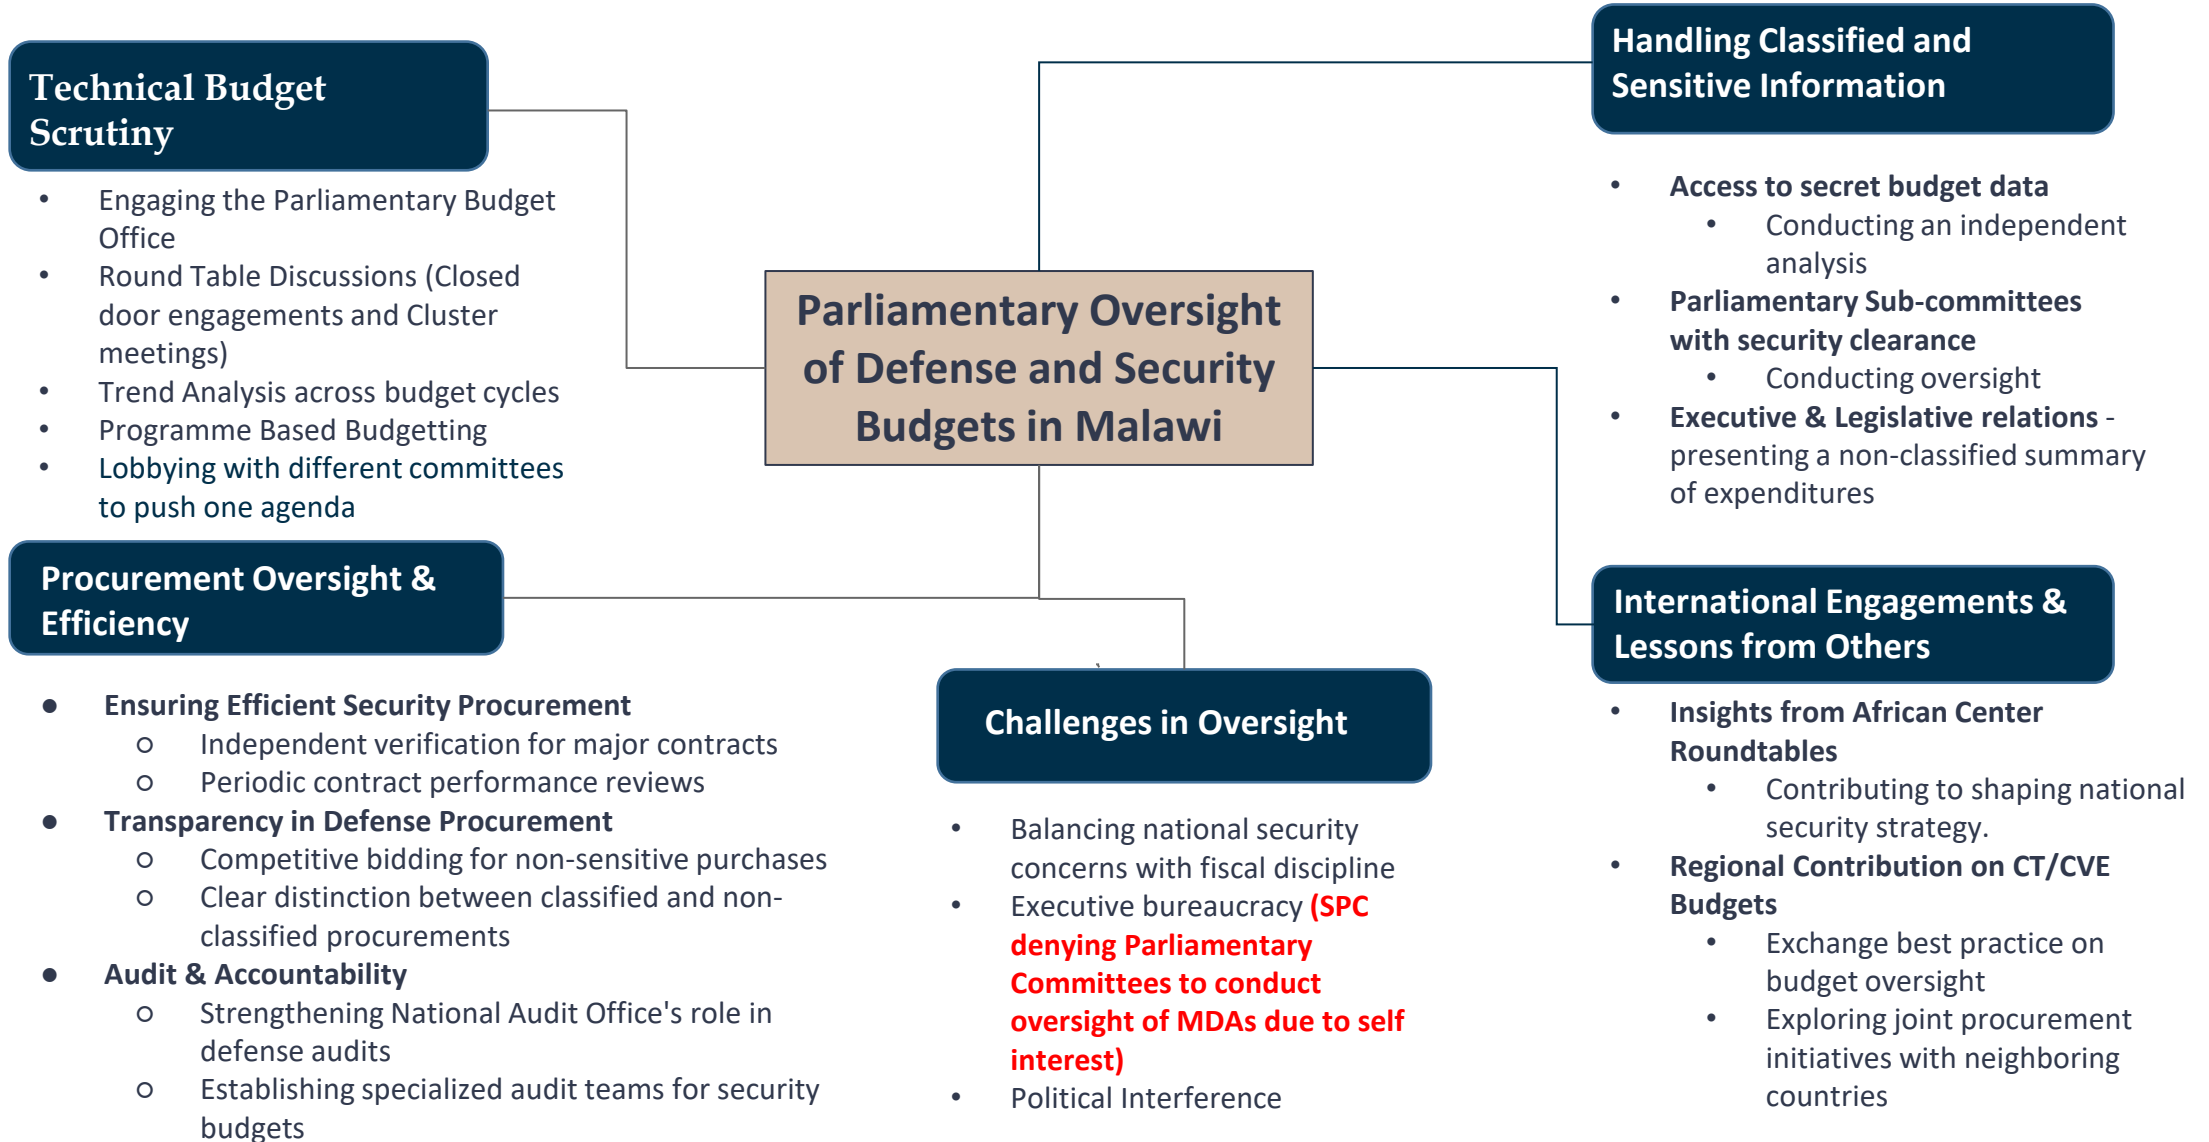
Technical Budget Scrutiny

- Engaging the Parliamentary Budget Office
- Round Table Discussions (Closed door engagements and Cluster meetings)
- Trend Analysis across budget cycles
- Programme Based Budgetting
- Lobbying with different committees to push one agenda

Parliamentary Oversight of Defense and Security Budgets in Malawi

Handling Classified and Sensitive Information

- Access to secret budget data
  - Conducting an independent analysis
- Parliamentary Sub-committees with security clearance
  - Conducting oversight
- Executive & Legislative relations - presenting a non-classified summary of expenditures

Procurement Oversight & Efficiency

- Ensuring Efficient Security Procurement
  - Independent verification for major contracts
  - Periodic contract performance reviews
- Transparency in Defense Procurement
  - Competitive bidding for non-sensitive purchases
  - Clear distinction between classified and non-classified procurements
- Audit & Accountability
  - Strengthening National Audit Office's role in defense audits
  - Establishing specialized audit teams for security budgets

Challenges in Oversight

- Balancing national security concerns with fiscal discipline
- Executive bureaucracy (SPC denying Parliamentary Committees to conduct oversight of MDAs due to self interest)
- Political Interference

International Engagements & Lessons from Others

- Insights from African Center Roundtables
  - Contributing to shaping national security strategy.
- Regional Contribution on CT/CVE Budgets
  - Exchange best practice on budget oversight
  - Exploring joint procurement initiatives with neighboring countries